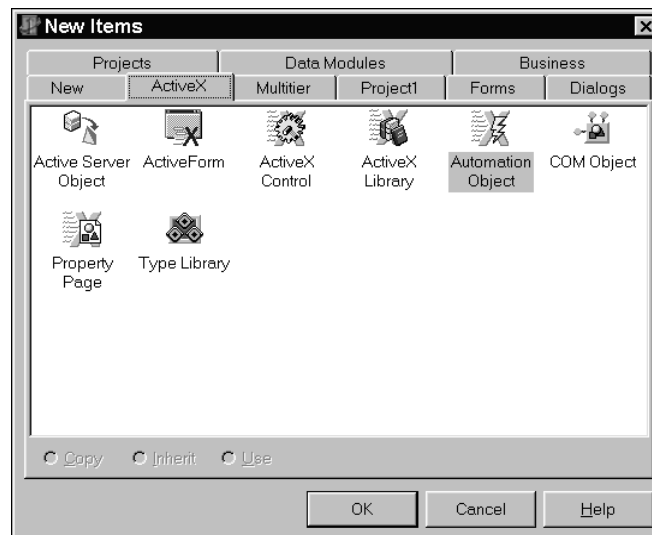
New Items

Projects
Data Modules
Business
New
ActiveX
Multitier
Project1
Forms
Dialogs

Active Server Object
ActiveForm
ActiveX Control
ActiveX Library
Automation Object
COM Object
Property Page
Type Library

Copy
Inherit
Use

OK
Cancel
Help